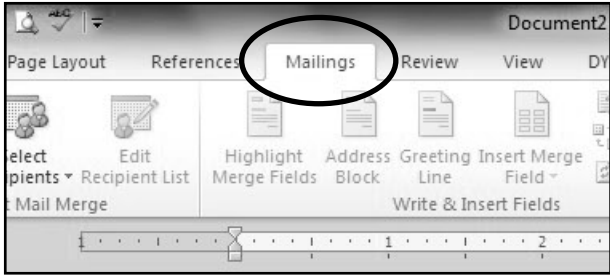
Document2

Page Layout References Mailings Review View DY

elect
pients ▾ Edit Recipient List Highlight Merge Fields Address Block Greeting Line Insert Merge Field ▾

t Mail Merge Write & Insert Fields

1 2